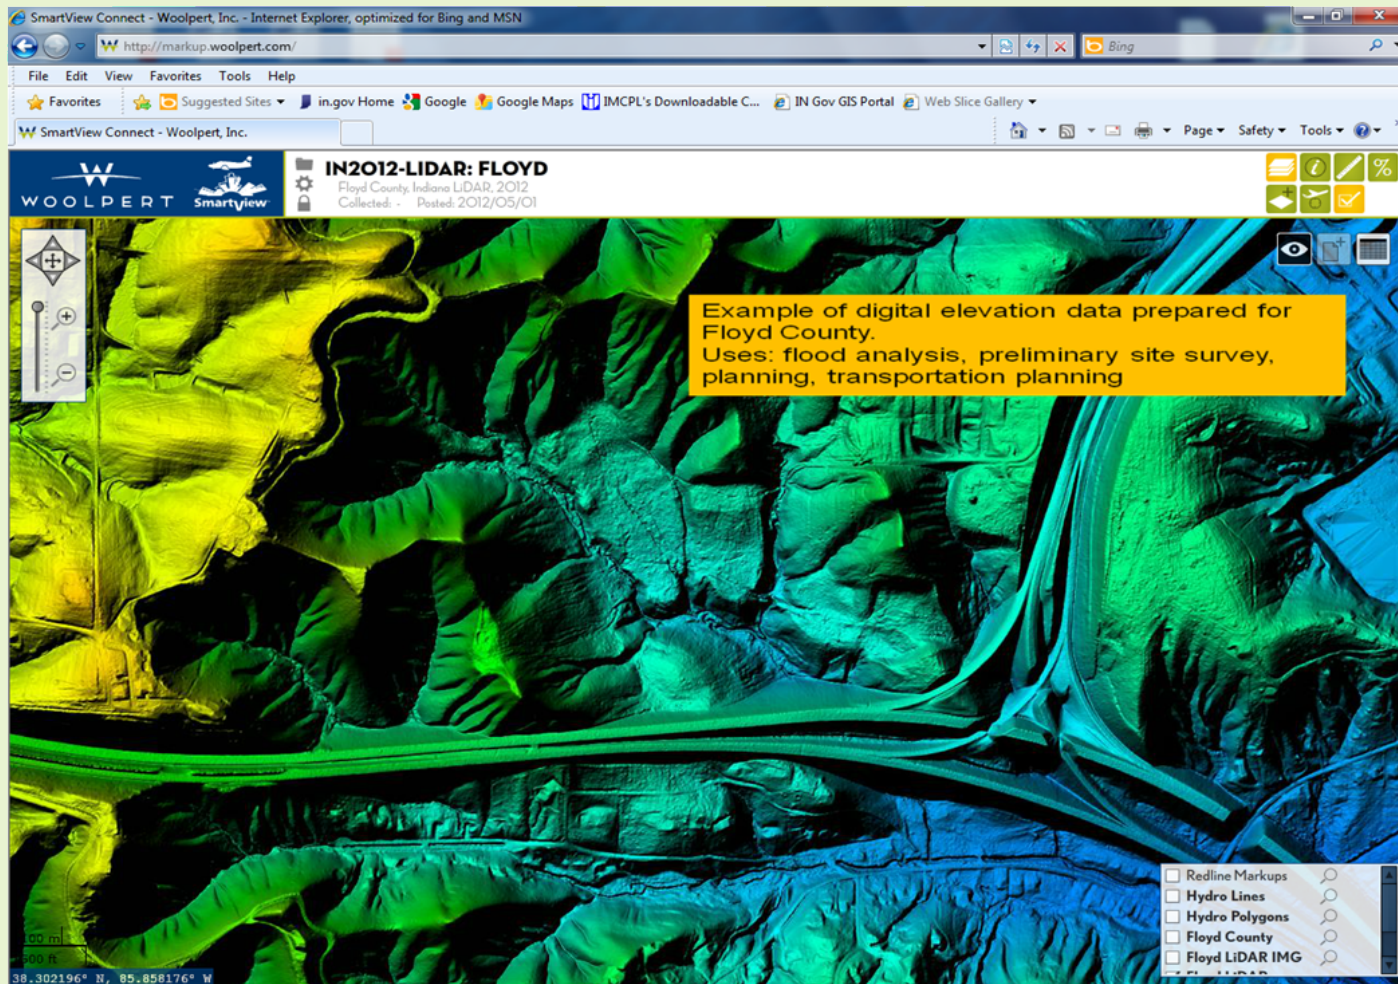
SmartView Connect - Woolpert, Inc. - Internet Explorer, optimized for Bing and MSN

http://markup.woolpert.com/

Bing

File Edit View Favorites Tools Help

Favorites Suggested Sites in.gov Home Google Google Maps IMCPL's Downloadable C... IN Gov GIS Portal Web Slice Gallery

SmartView Connect - Woolpert, Inc.

Page Safety Tools

WOOLPERT Smartview

IN2012-LIDAR: FLOYD
Floyd County, Indiana LiDAR, 2012
Collected: - Posted: 2012/05/01

Example of digital elevation data prepared for Floyd County.
Uses: flood analysis, preliminary site survey, planning, transportation planning

Redline Markups
Hydro Lines
Hydro Polygons
Floyd County
Floyd LiDAR IMG

100 m
500 ft
38.302196° N, 85.858176° W